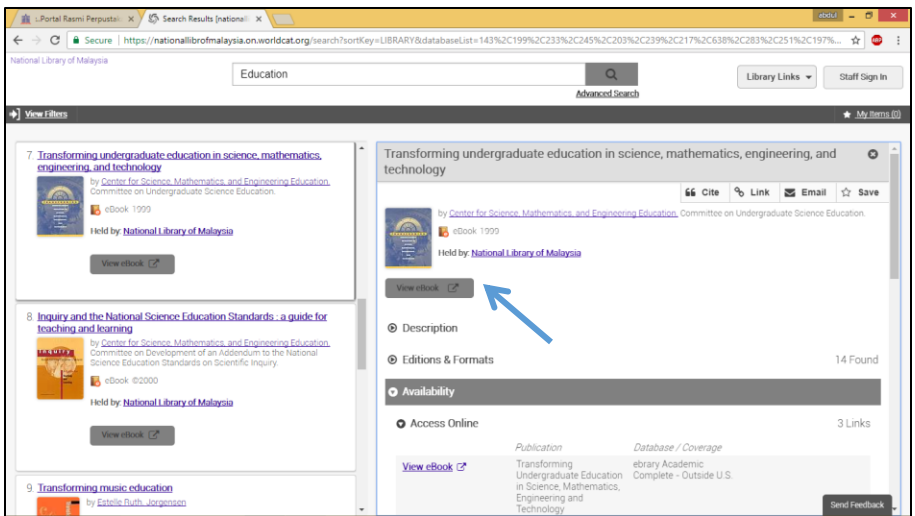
:: Portal Rasmi Perpustak ×
Search Results [national ×
abdul
Secure https://nationallibrofmalaysia.on.worldcat.org/search?sortKey=LIBRARY&databaseList=143%2C199%2C233%2C245%2C203%2C239%2C217%2C638%2C283%2C251%2C197%...
National Library of Malaysia
Education
Advanced Search
Library Links
Staff Sign In
View Filters
My Items (0)

7. Transforming undergraduate education in science, mathematics, engineering, and technology
by Center for Science, Mathematics, and Engineering Education. Committee on Undergraduate Science Education.
eBook 1999
Held by: National Library of Malaysia
View eBook

8. Inquiry and the National Science Education Standards : a guide for teaching and learning
by Center for Science, Mathematics, and Engineering Education. Committee on Development of an Addendum to the National Science Education Standards on Scientific Inquiry.
eBook ©2000
Held by: National Library of Malaysia
View eBook

9. Transforming music education
by Estelle Ruth. Jorgensen

Transforming undergraduate education in science, mathematics, engineering, and technology
Cite
Link
Email
Save
by Center for Science, Mathematics, and Engineering Education. Committee on Undergraduate Science Education.
eBook 1999
Held by: National Library of Malaysia
View eBook
Description
Editions & Formats
14 Found
Availability
Access Online
3 Links

| | Publication | Database / Coverage |
|---|---|---|
| View eBook | Transforming Undergraduate Education in Science, Mathematics, Engineering and Technology | ebrary Academic Complete - Outside U.S. |

Send Feedback